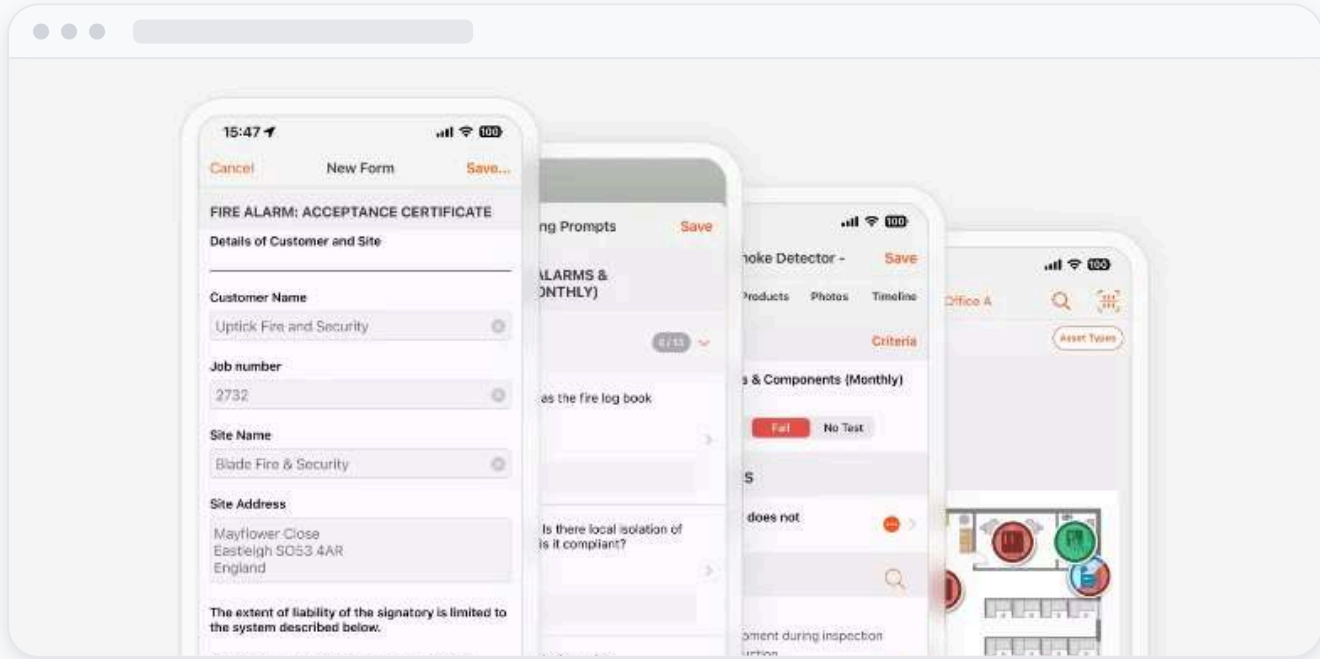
15:47

100

Cancel

New Form

Save...

FIRE ALARM: ACCEPTANCE CERTIFICATE

Details of Customer and Site

Customer Name

Uptick Fire and Security

Job number

2732

Site Name

Blade Fire & Security

Site Address

Mayflower Close
Eastleigh SO53 4AR
England

The extent of liability of the signatory is limited to the system described below.

ng Prompts

Save

ALARMS &
ONTHLY)

6/13

as the fire log book

Is there local isolation of
is it compliant?

100

noke Detector -

Save

Products

Photos

Timeline

Criteria

s & Components (Monthly)

Fail

No Test

S

does not

oment during inspection

100

Office A

Asset Types